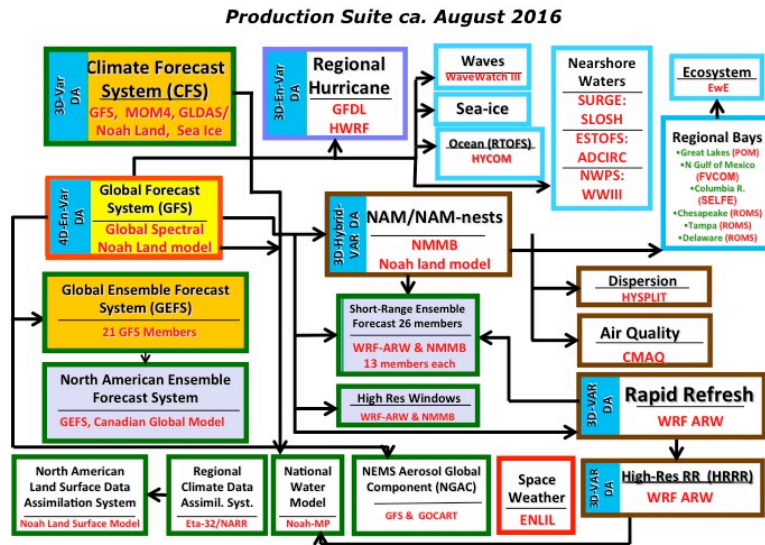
Production Suite ca. August 2016

3D-Var DA
Climate Forecast System (CFS)
GFS, MOM4, GLDAS/ Noah Land, Sea Ice

3D-En-Var DA
Regional Hurricane
GFDL
HWRF

Waves
WaveWatch III

Sea-ice

Ocean (RTOFS)
HYCOM

Nearshore Waters
SURGE: SLOSH
ESTOFS: ADCIRC
NWPS: WWIII

Ecosystem
EwE

Regional Bays
•Great Lakes (POM)
•N Gulf of Mexico (FVCOM)
•Columbia R. (SELFE)
•Chesapeake (ROMS)
•Tampa (ROMS)
•Delaware (ROMS)

4D-En-Var DA
Global Forecast System (GFS)
Global Spectral Noah Land model

3D-Hybrid-VAR DA
NAM/NAM-nests
NMMB
Noah land model

Global Ensemble Forecast System (GEFS)
21 GFS Members

North American Ensemble Forecast System
GEFS, Canadian Global Model

Short-Range Ensemble Forecast 26 members
WRF-ARW & NMMB
13 members each

High Res Windows
WRF-ARW & NMMB

Dispersion
HYSPLIT

Air Quality
CMAQ

3D-VAR DA
Rapid Refresh
WRF ARW

3D-VAR DA
High-Res RR (HRRR)
WRF ARW

North American Land Surface Data Assimilation System
Noah Land Surface Model

Regional Climate Data Assimil. Syst.
Eta-32/NARR

National Water Model
Noah-MP

NEMS Aerosol Global Component (NGAC)
GFS & GOCART

Space Weather
ENLIL